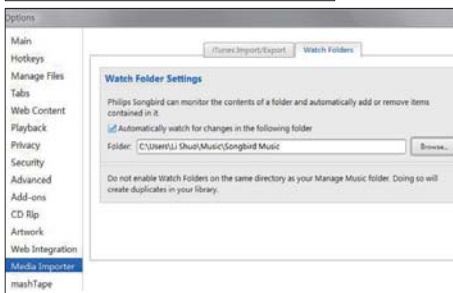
Options

Main
Hotkeys
Manage Files
Tabs
Web Content
Playback
Privacy
Security
Advanced
Add-ons
CD Rip
Artwork
Web Integration
Media Importer
mashTape

iTunes Import/Export
Watch Folders

Watch Folder Settings

Philips Songbird can monitor the contents of a folder and automatically add or remove items contained in it

Automatically watch for changes in the following folder

Folder: C:\Users\Li Shuo\Music\Songbird Music
Browse...

Do not enable Watch Folders on the same directory as your Manage Music folder. Doing so will create duplicates in your library.